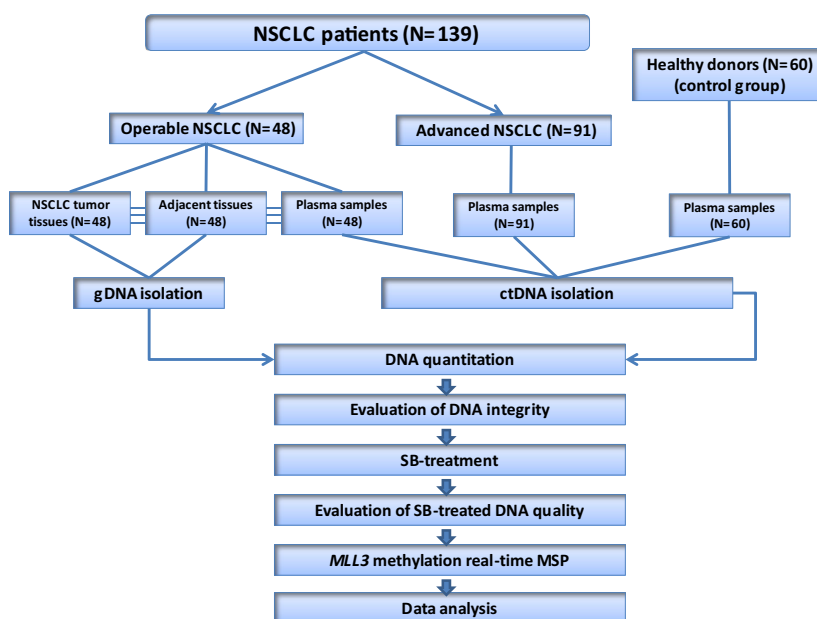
NSCLC patients (N=139)

Healthy donors (N=60) (control group)

Operable NSCLC (N=48)

Advanced NSCLC (N=91)

NSCLC tumor tissues (N=48)

Adjacent tissues (N=48)

Plasma samples (N=48)

Plasma samples (N=91)

Plasma samples (N=60)

gDNA isolation

ctDNA isolation

DNA quantitation

Evaluation of DNA integrity

SB-treatment

Evaluation of SB-treated DNA quality

MLL3 methylation real-time MSP

Data analysis